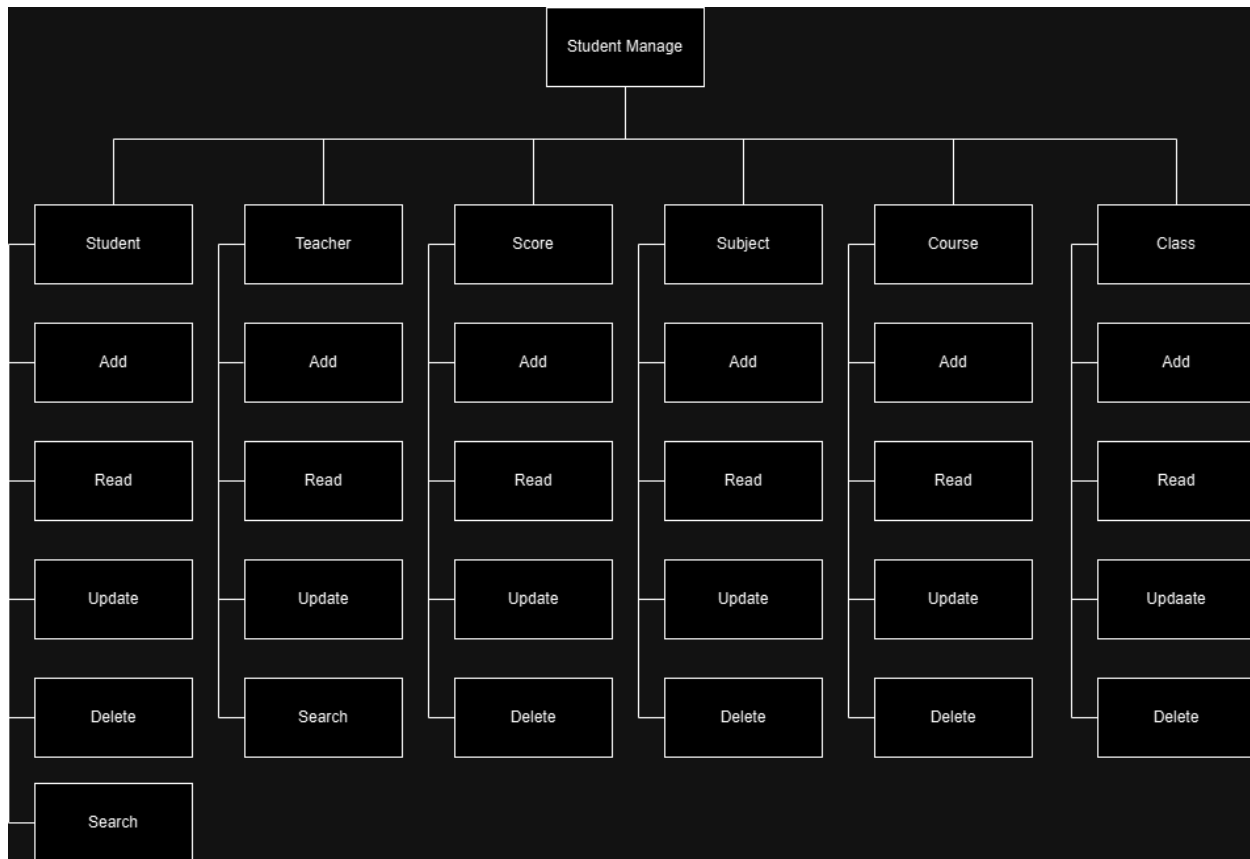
Student Manage

Student
Add
Read
Update
Delete
Search

Teacher
Add
Read
Update
Search

Score
Add
Read
Update
Delete

Subject
Add
Read
Update
Delete

Course
Add
Read
Update
Delete

Class
Add
Read
Updaate
Delete